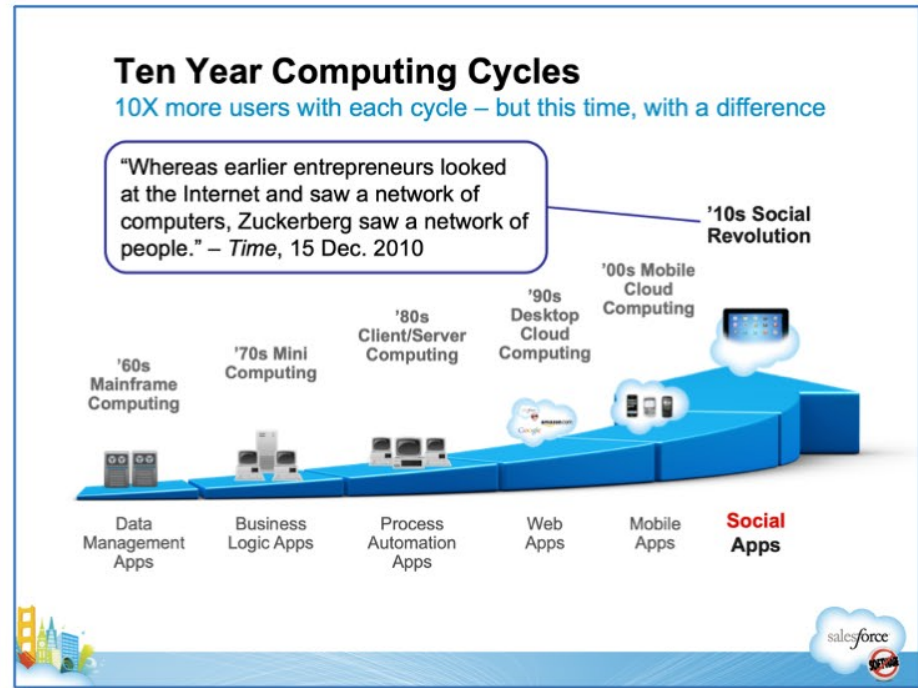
Ten Year Computing Cycles

10X more users with each cycle – but this time, with a difference

"Whereas earlier entrepreneurs looked at the Internet and saw a network of computers, Zuckerberg saw a network of people." – Time, 15 Dec. 2010

'10s Social Revolution

'00s Mobile Cloud Computing

'90s Desktop Cloud Computing

'80s Client/Server Computing

'70s Mini Computing

'60s Mainframe Computing

amazon.com

Google

Data Management Apps

Business Logic Apps

Process Automation Apps

Web Apps

Mobile Apps

Social Apps

salesforce

SOFTWARE